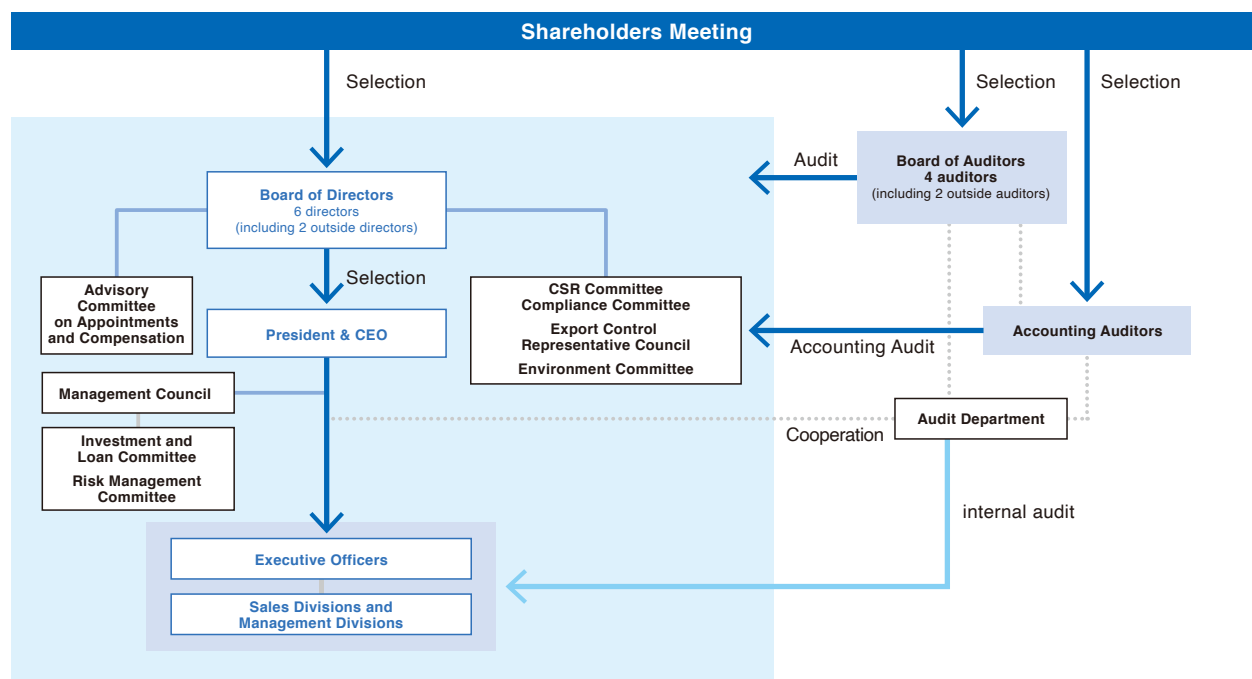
Shareholders Meeting

Selection

Selection

Selection

Audit

Board of Auditors
4 auditors
(including 2 outside auditors)

Board of Directors
6 directors
(including 2 outside directors)

Selection

Advisory Committee on Appointments and Compensation

President & CEO

CSR Committee
Compliance Committee
Export Control Representative Council
Environment Committee

Accounting Auditors

Accounting Audit

Management Council

Investment and Loan Committee
Risk Management Committee

Audit Department

Cooperation

internal audit

Executive Officers

Sales Divisions and Management Divisions